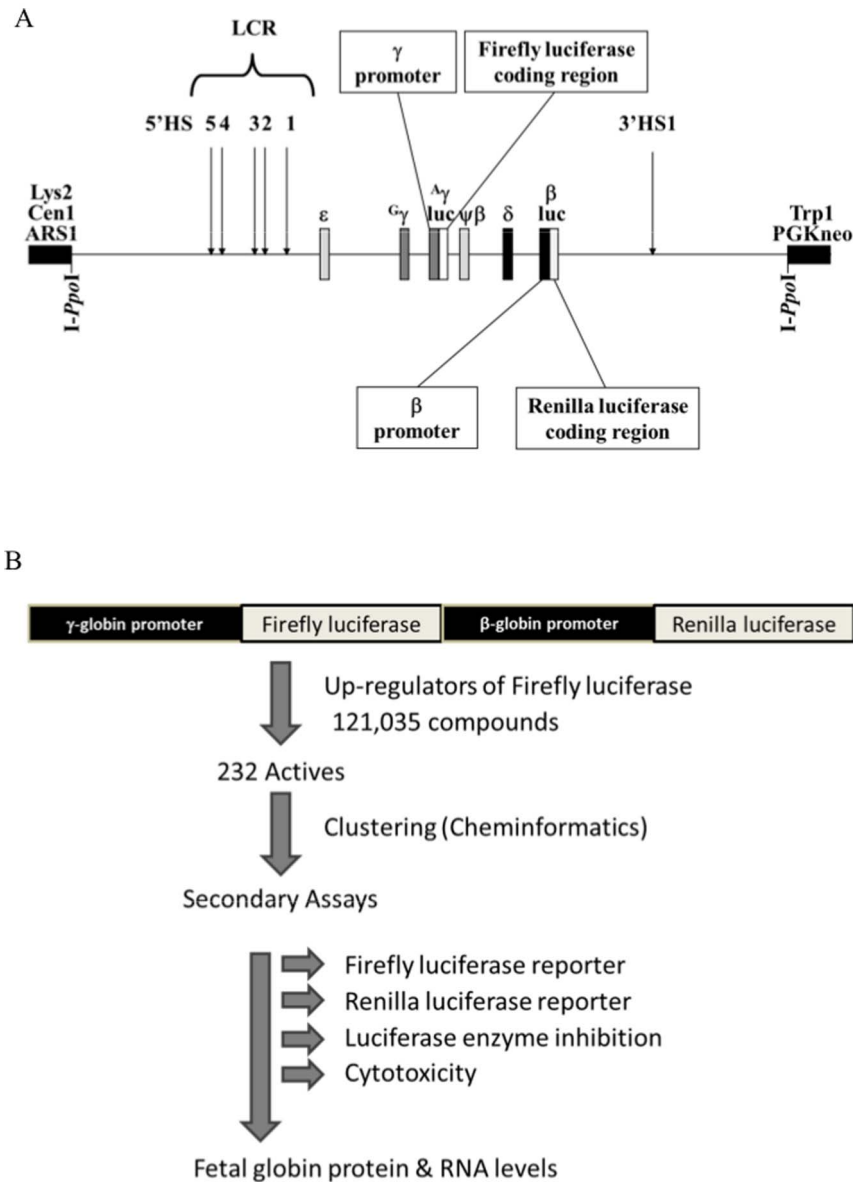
A

LCR

γ promoter

Firefly luciferase coding region

5'HS 5 4 3 2 1

3'HS1

Lys2 Cen1 ARS1

ε

$^{G}\gamma$

$^{A}\gamma$ luc

ψβ

δ

β luc

Trp1 PGKneo

I-*Ppo*I

I-*Ppo*I

β promoter

Renilla luciferase coding region

B

γ-globin promoter | Firefly luciferase | β-globin promoter | Renilla luciferase

Up-regulators of Firefly luciferase
121,035 compounds

232 Actives

Clustering (Cheminformatics)

Secondary Assays

Firefly luciferase reporter
Renilla luciferase reporter
Luciferase enzyme inhibition
Cytotoxicity

Fetal globin protein & RNA levels